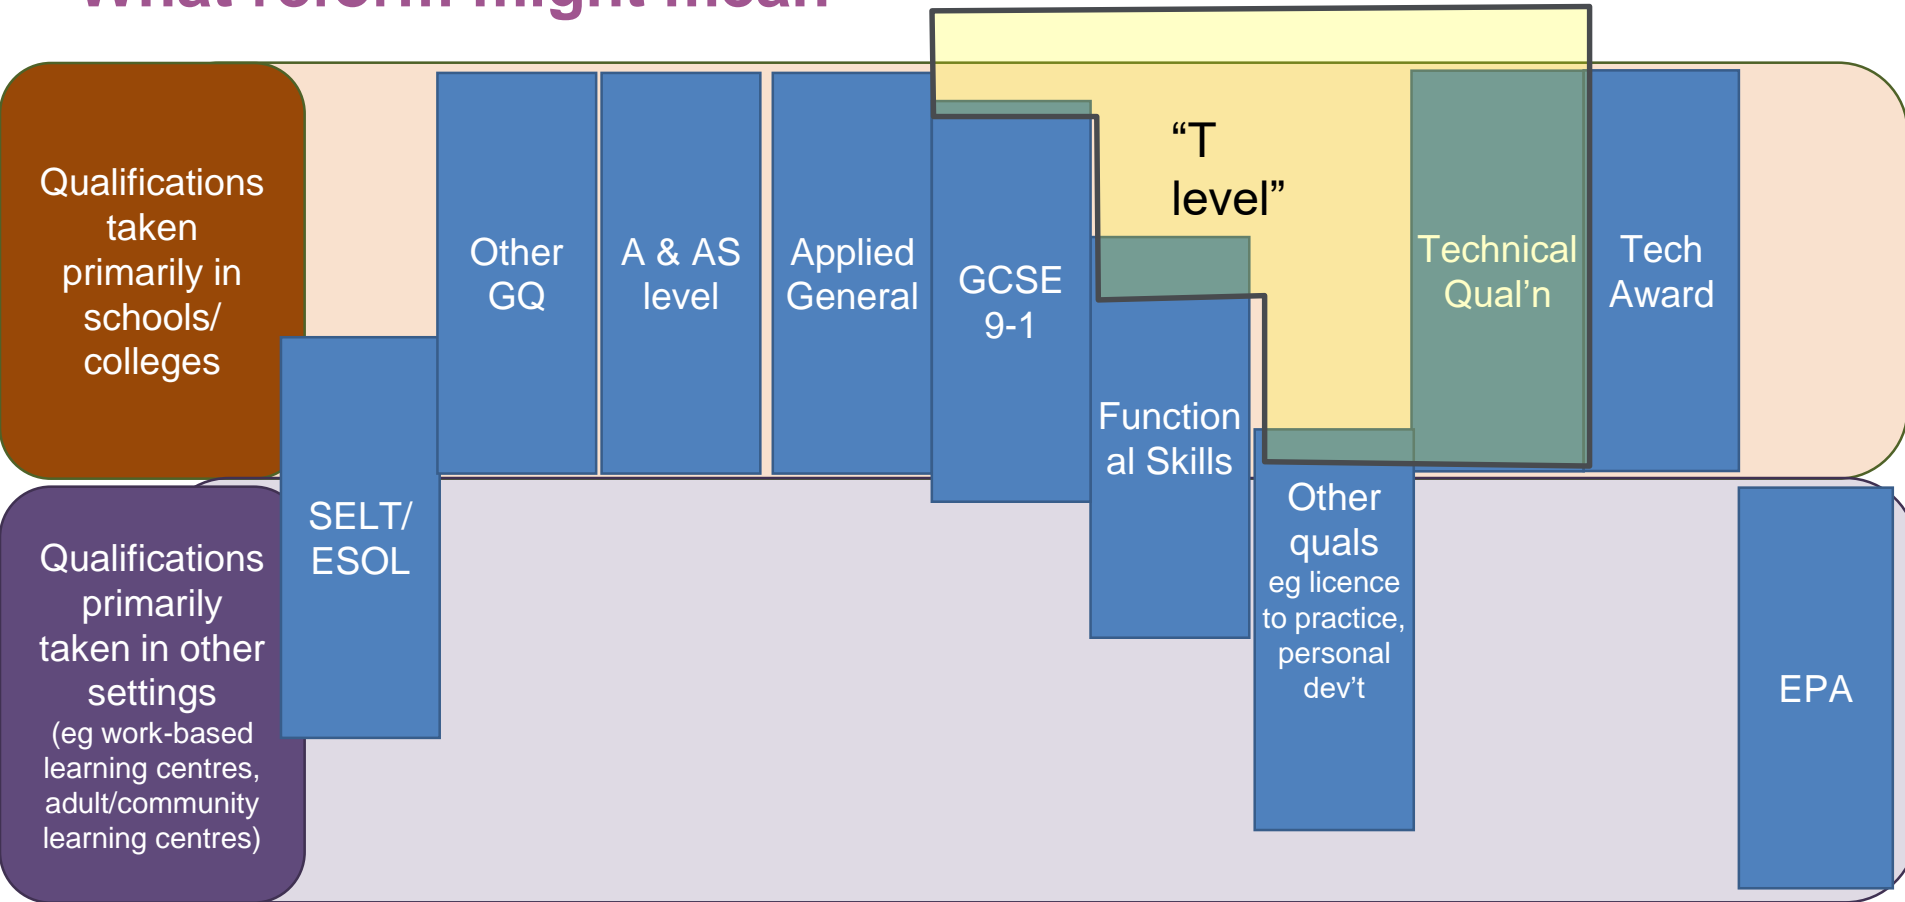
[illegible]

Qualifications taken primarily in schools/ colleges

Other GQ

A & AS level

Applied General

GCSE 9-1

"T level"

Technical Qual'n

Tech Award

Function al Skills

SELT/ ESOL

Other quals eg licence to practice, personal dev't

EPA

Qualifications primarily taken in other settings (eg work-based learning centres, adult/community learning centres)